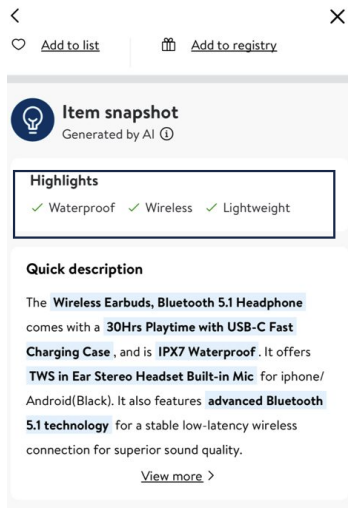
<
×
Add to list
Add to registry

Item snapshot
Generated by AI ⓘ

Highlights
✓ Waterproof ✓ Wireless ✓ Lightweight

Quick description

The Wireless Earbuds, Bluetooth 5.1 Headphone comes with a 30Hrs Playtime with USB-C Fast Charging Case, and is IPX7 Waterproof. It offers TWS in Ear Stereo Headset Built-in Mic for iphone/ Android(Black). It also features advanced Bluetooth 5.1 technology for a stable low-latency wireless connection for superior sound quality.

View more >